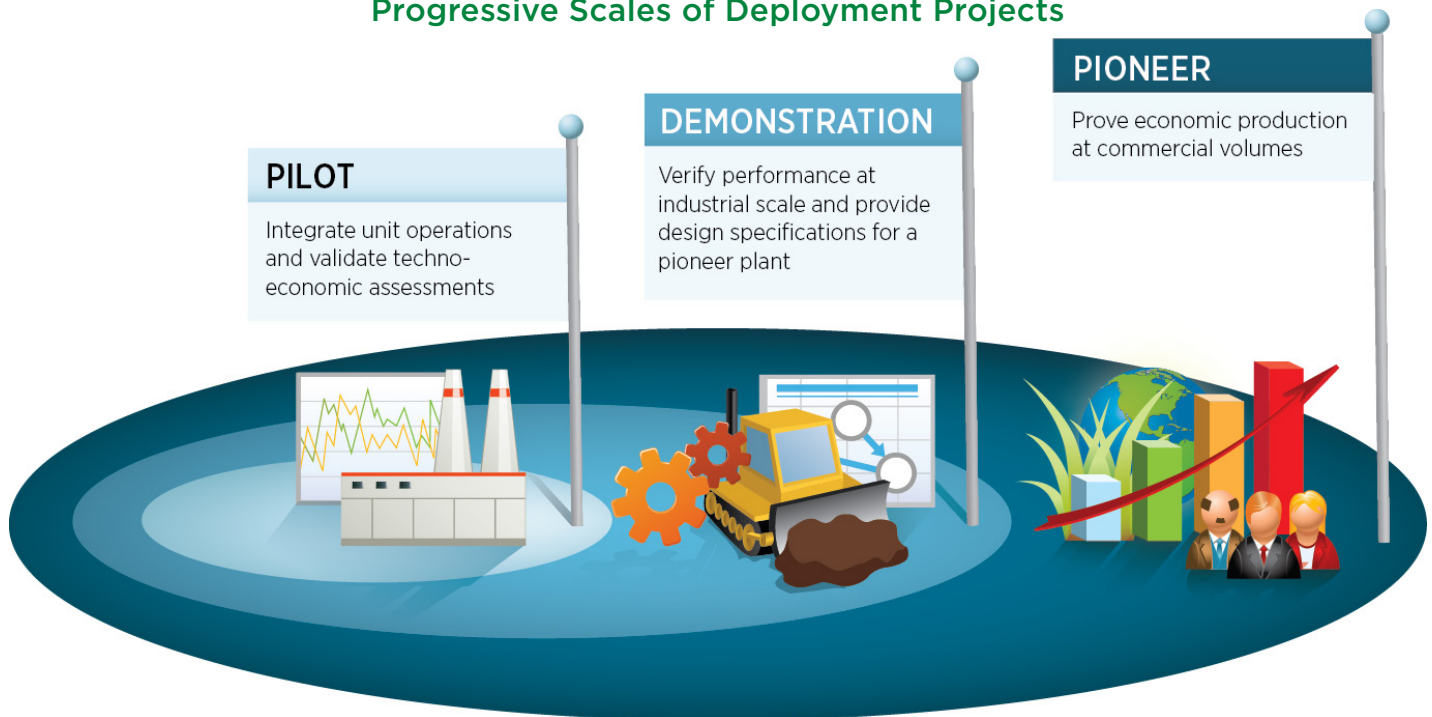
Progressive Scales of Deployment Projects

PILOT

Integrate unit operations and validate techno-economic assessments

DEMONSTRATION

Verify performance at industrial scale and provide design specifications for a pioneer plant

PIONEER

Prove economic production at commercial volumes